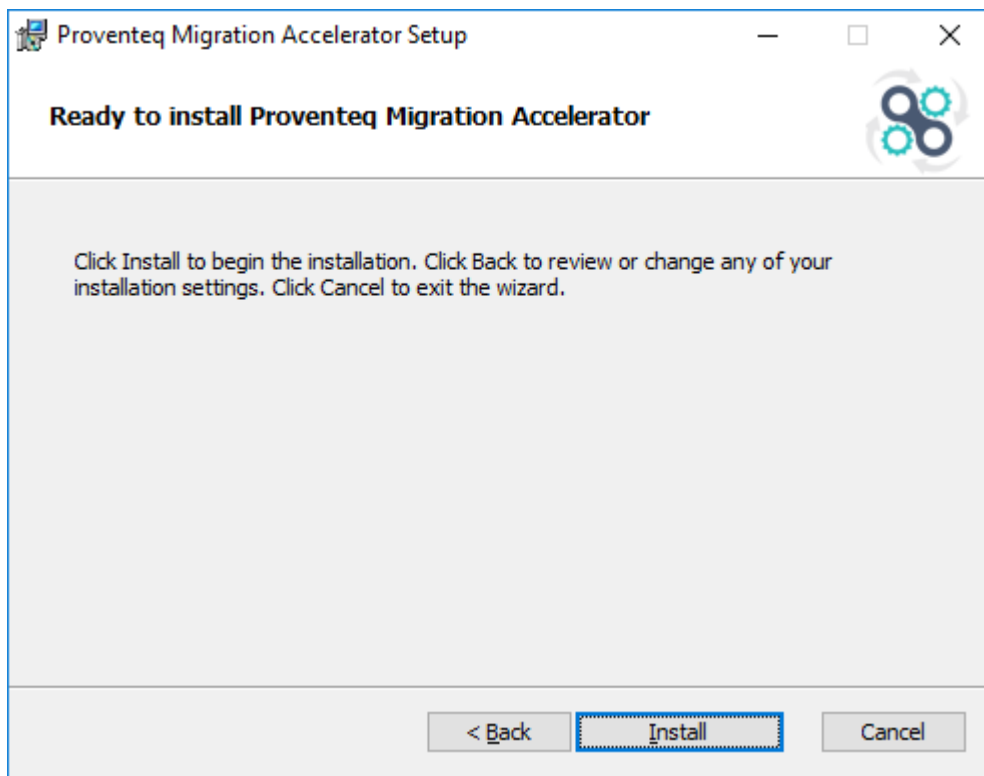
Proventeq Migration Accelerator Setup

Ready to install Proventeq Migration Accelerator

Click Install to begin the installation. Click Back to review or change any of your installation settings. Click Cancel to exit the wizard.

< Back
Install
Cancel